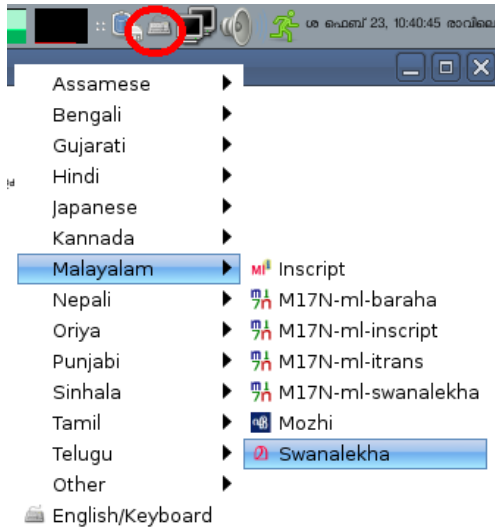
ശ ഫെബ് 23, 10:40:45 രാവിലെ

Assamese
Bengali
Gujarati
Hindi
Japanese
Kannada
Malayalam
Nepali
Oriya
Punjabi
Sinhala
Tamil
Telugu
Other
English/Keyboard

Inscript
M17N-ml-baraha
M17N-ml-inscript
M17N-ml-itrans
M17N-ml-swanalekha
Mozhi
Swanalekha